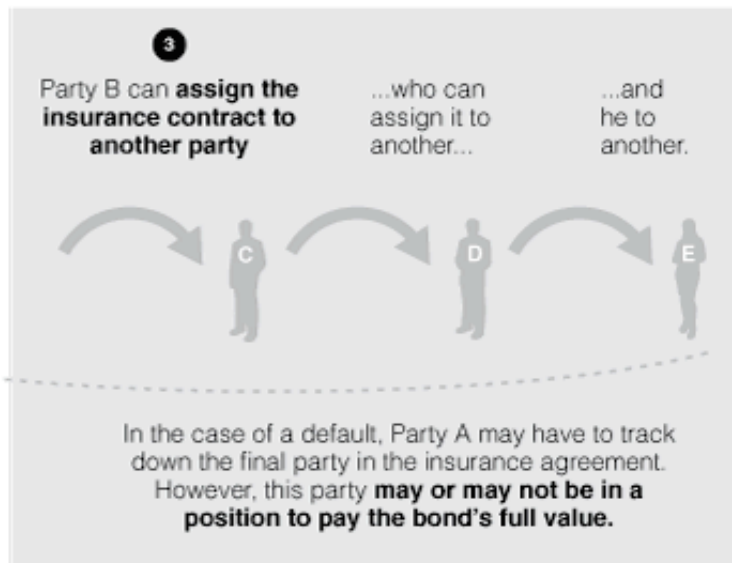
3

Party B can **assign the insurance contract to another party**

...who can assign it to another...

...and he to another.

C

D

E

In the case of a default, Party A may have to track down the final party in the insurance agreement. However, this party **may or may not be in a position to pay the bond's full value.**